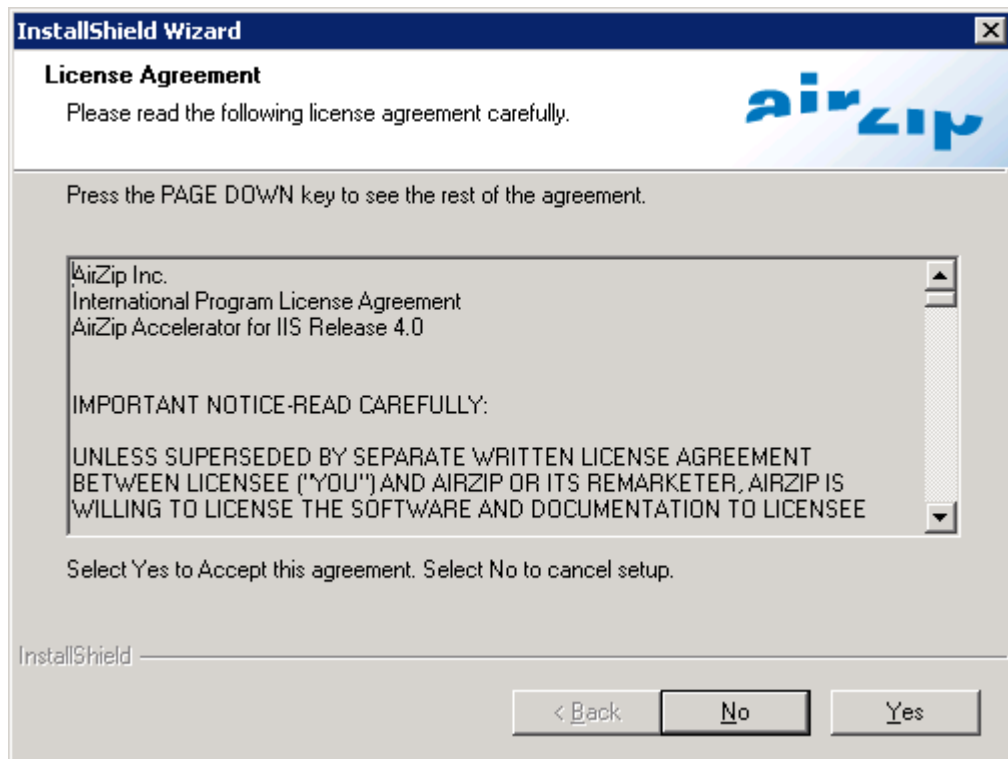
InstallShield Wizard

License Agreement
Please read the following license agreement carefully.

airzip

Press the PAGE DOWN key to see the rest of the agreement.

AirZip Inc.
International Program License Agreement
AirZip Accelerator for IIS Release 4.0

IMPORTANT NOTICE-READ CAREFULLY:

UNLESS SUPERSEDED BY SEPARATE WRITTEN LICENSE AGREEMENT BETWEEN LICENSEE ("YOU") AND AIRZIP OR ITS REMARKETER, AIRZIP IS WILLING TO LICENSE THE SOFTWARE AND DOCUMENTATION TO LICENSEE

Select Yes to Accept this agreement. Select No to cancel setup.

InstallShield

< Back | No | Yes